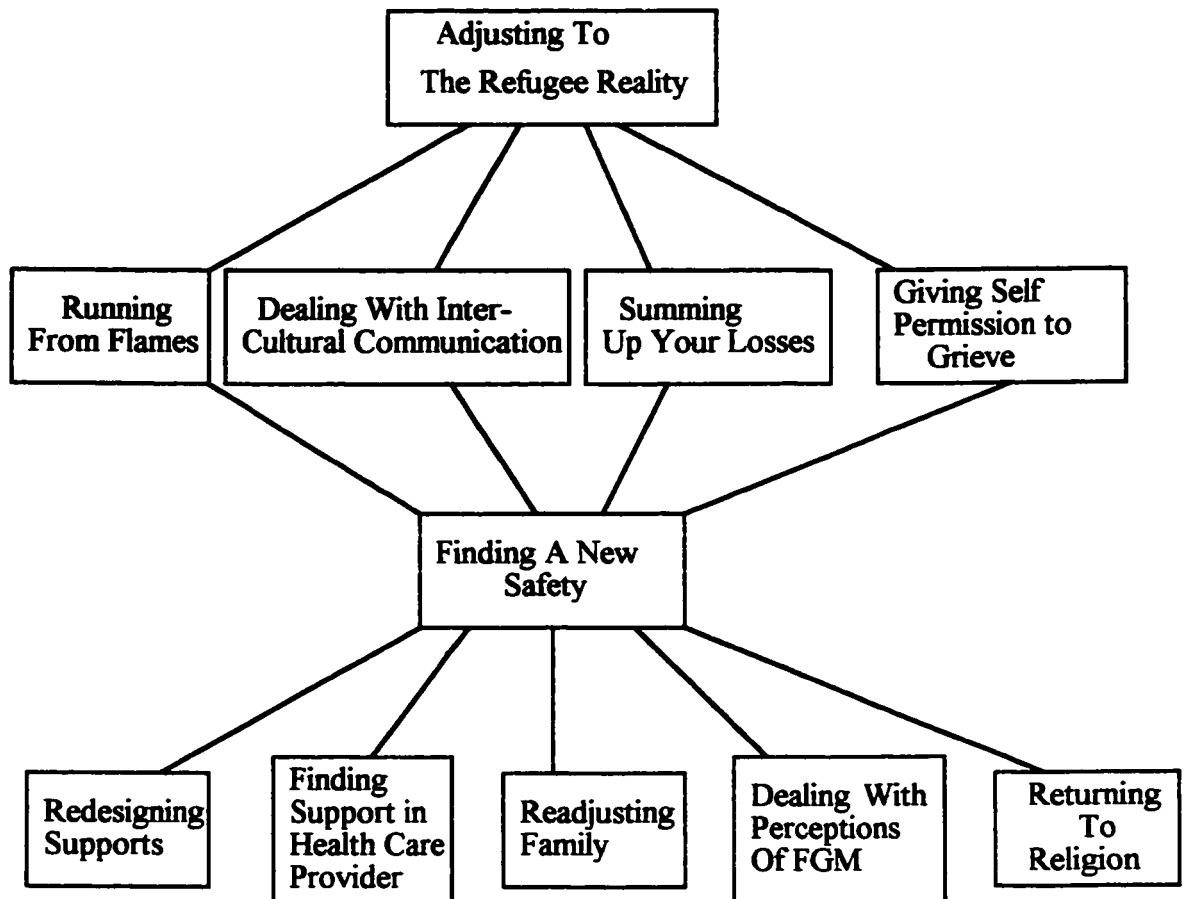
Adjusting To The Refugee Reality

Running From Flames

Dealing With Inter-Cultural Communication

Summing Up Your Losses

Giving Self Permission to Grieve

Finding A New Safety

Redesigning Supports

Finding Support in Health Care Provider

Readjusting Family

Dealing With Perceptions Of FGM

Returning To Religion